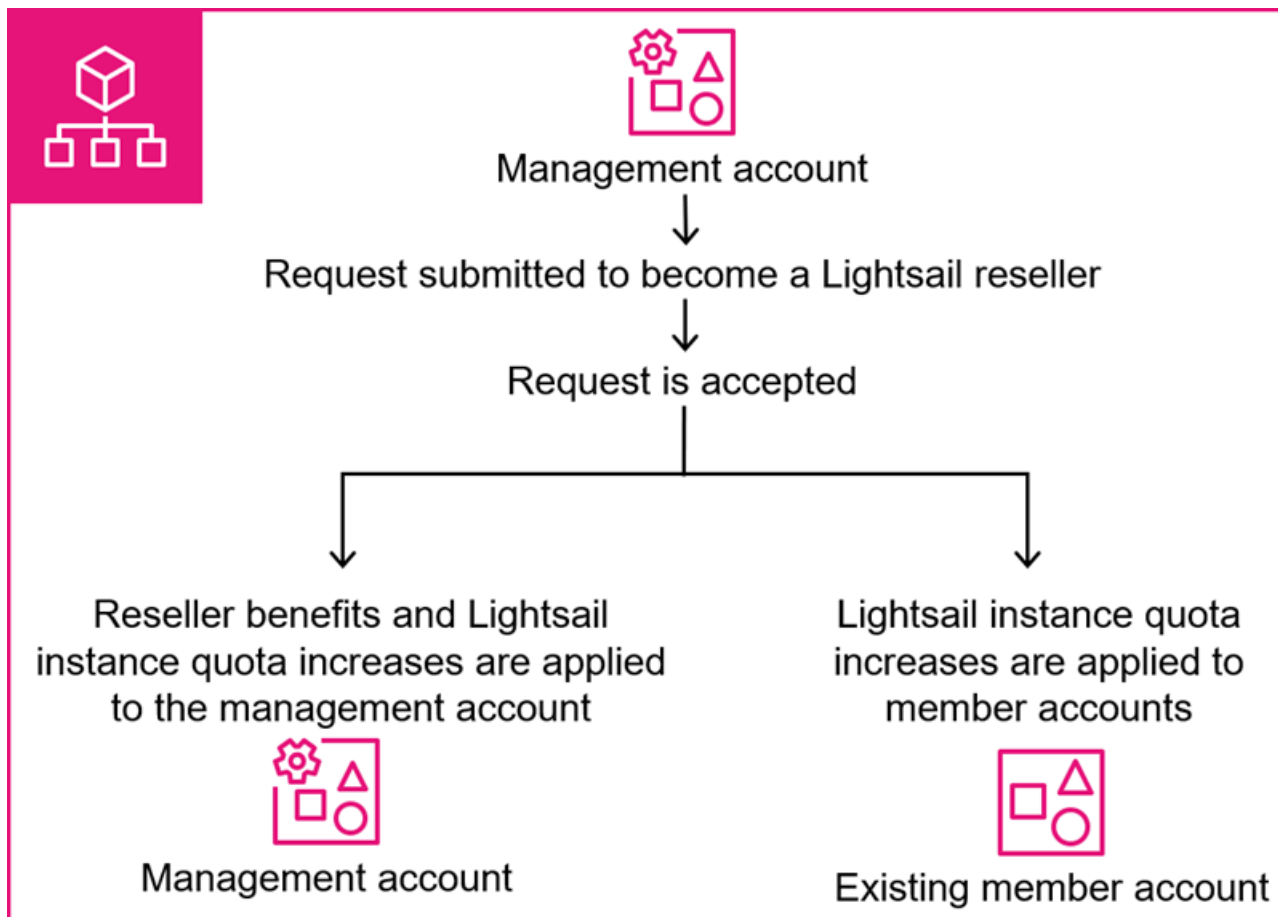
Management account

Request submitted to become a Lightsail reseller

Request is accepted

Reseller benefits and Lightsail instance quota increases are applied to the management account

Management account

Lightsail instance quota increases are applied to member accounts

Existing member account